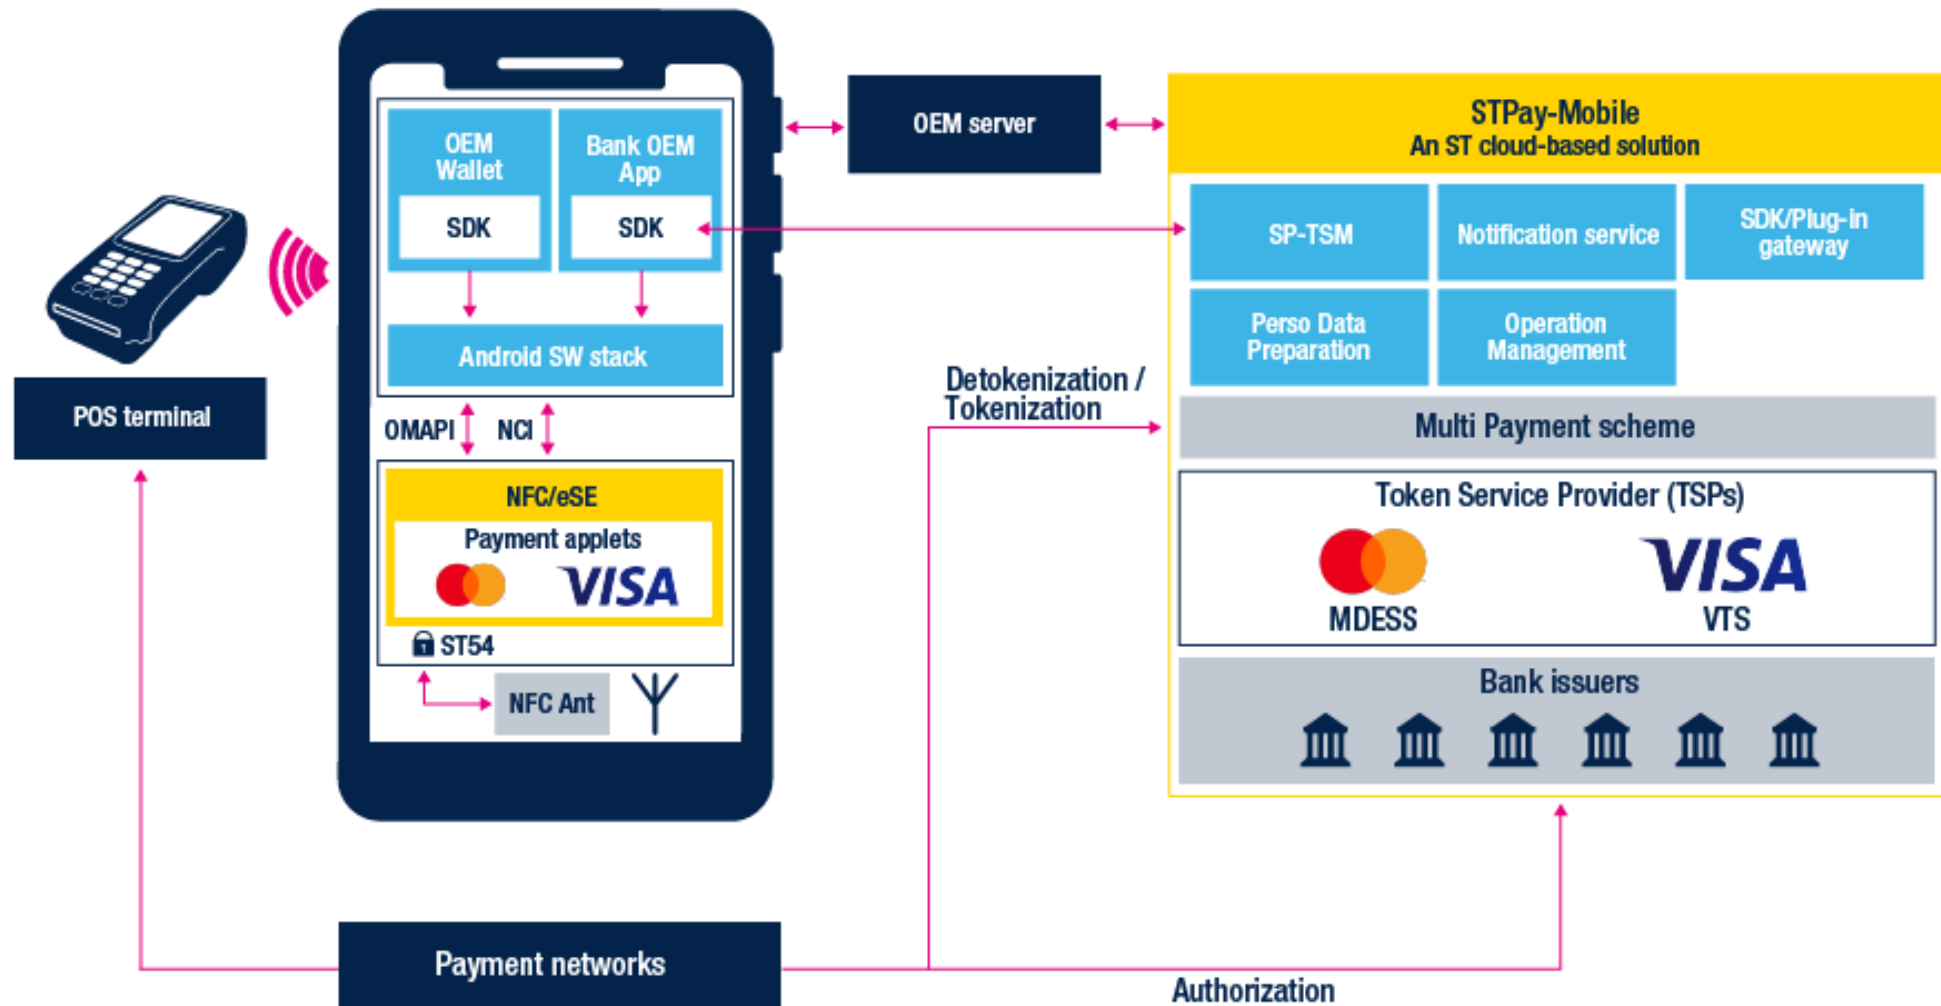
POS terminal

OEM Wallet

SDK

Bank OEM App

SDK

Android SW stack

OMAPI

NCI

NFC/eSE

Payment applets

VISA

ST54

NFC Ant

OEM server

STPay-Mobile
An ST cloud-based solution

SP-TSM

Notification service

SDK/Plug-in gateway

Perso Data Preparation

Operation Management

Detokenization / Tokenization

Multi Payment scheme

Token Service Provider (TSPs)

MDESS

VISA

VTS

Bank issuers

Payment networks

Authorization